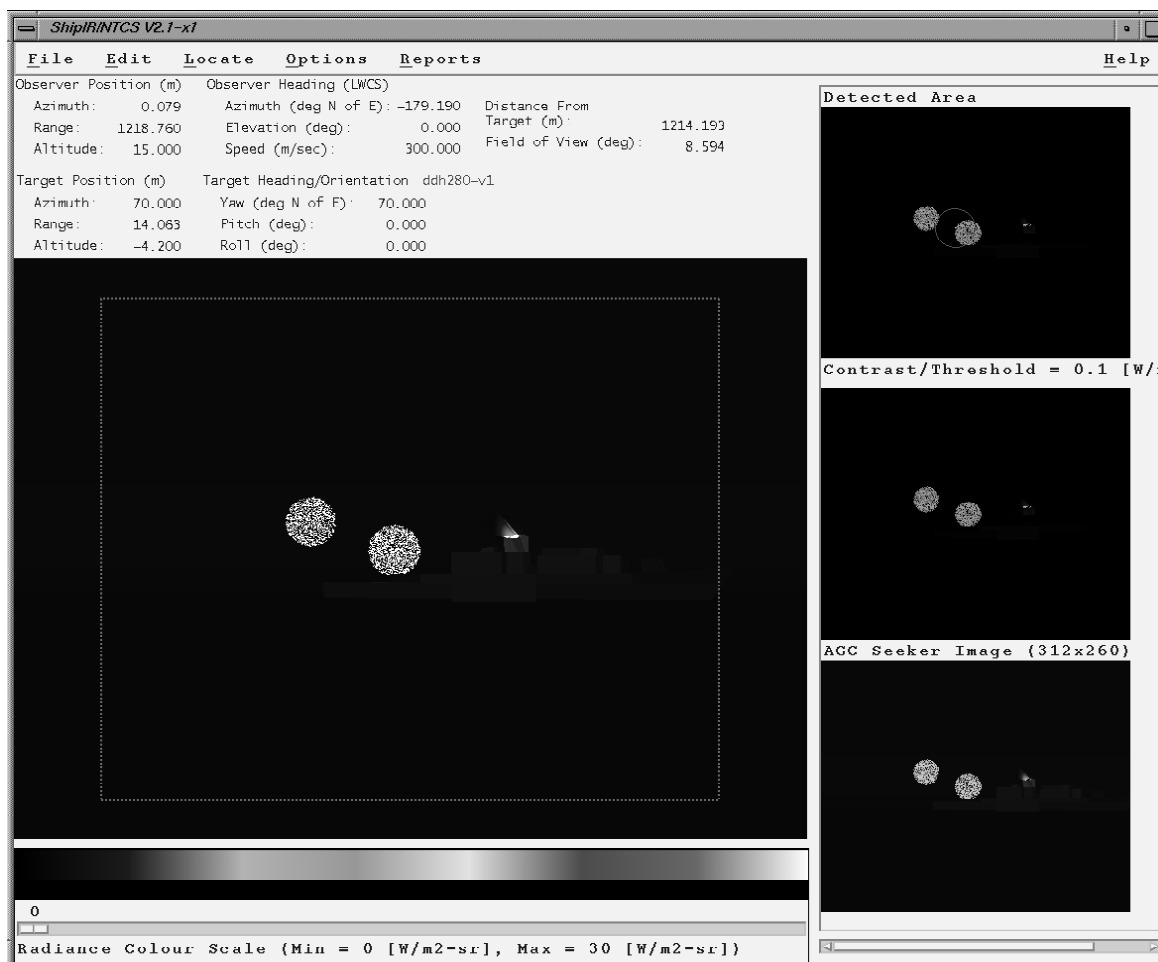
ShipIR/NTCS V2.1-x1

File Edit Locate Options Reports Help

Observer Position (m)
Azimuth: 0.079
Range: 1218.760
Altitude: 15.000

Observer Heading (LWCS)
Azimuth (deg N of E): -179.190
Elevation (deg): 0.000
Speed (m/sec): 300.000

Distance From Target (m): 1214.193
Field of View (deg): 8.594

Target Position (m)
Azimuth: 70.000
Range: 14.063
Altitude: -4.200

Target Heading/Orientation ddh280-v1
Yaw (deg N of E): 70.000
Pitch (deg): 0.000
Roll (deg): 0.000

Detected Area

Contrast/Threshold = 0.1 [W/

AGC Seeker Image (312x260)

0

Radiance Colour Scale (Min = 0 [W/m2-sr], Max = 30 [W/m2-sr])